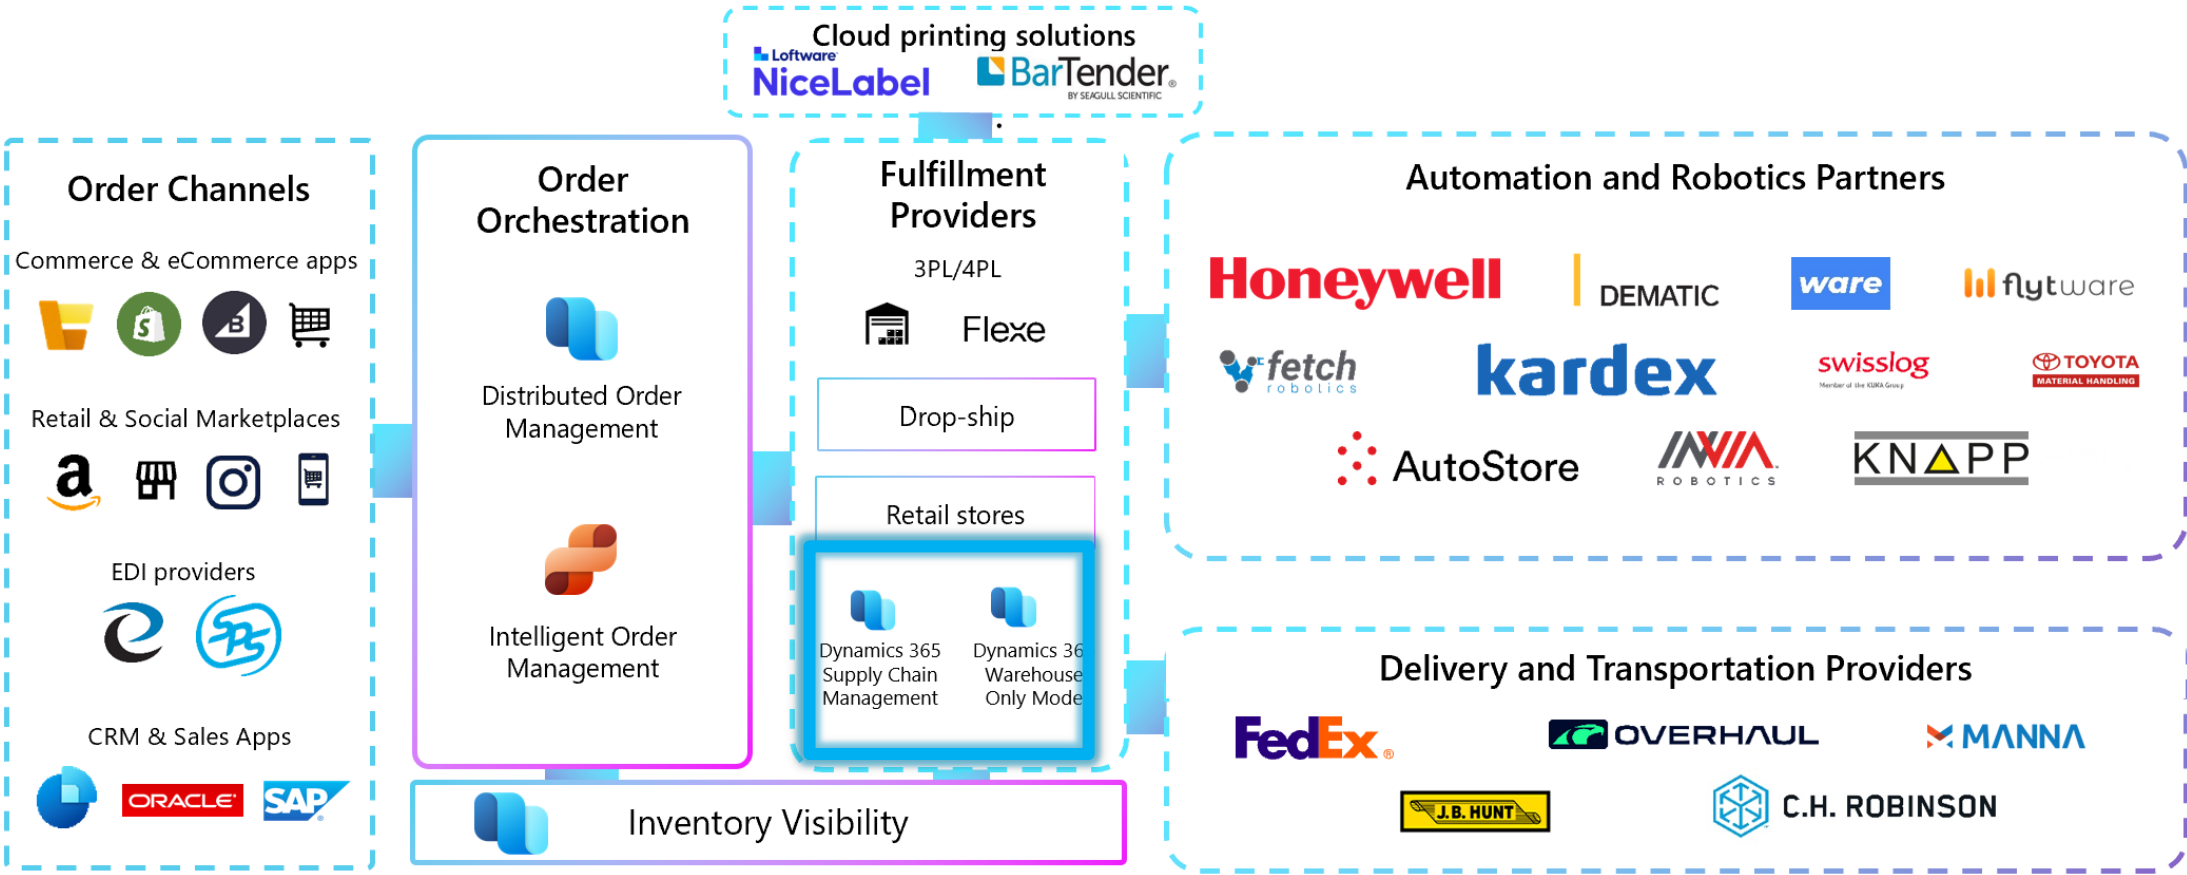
Cloud printing solutions
Loftware NiceLabel
BarTender BY SEAGULL SCIENTIFIC

Order Channels

Commerce & eCommerce apps

Retail & Social Marketplaces

EDI providers

CRM & Sales Apps

ORACLE SAP

Order Orchestration

Distributed Order Management

Intelligent Order Management

Fulfillment Providers

3PL/4PL

Flexe

Drop-ship

Retail stores

Dynamics 365 Supply Chain Management

Dynamics 36 Warehouse Only Mode

Inventory Visibility

Automation and Robotics Partners

Honeywell DEMATIC ware flytware

fetch robotics kardex swisslog TOYOTA MATERIAL HANDLING

AutoStore INVIA ROBOTICS KNAPP

Delivery and Transportation Providers

FedEx. OVERHAUL MANNA

J.B. HUNT C.H. ROBINSON